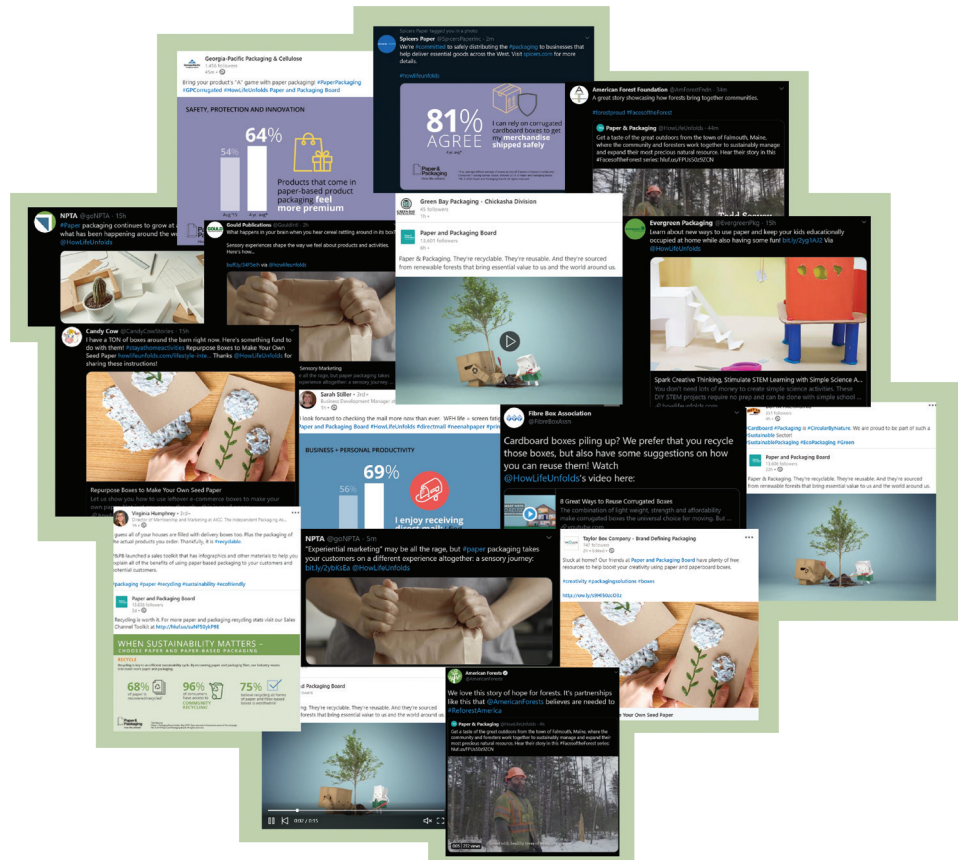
Spicers Paper tagged you in a photo

Spicers Paper @SpicersPaperInc · 2m
We're #committed to safely distributing the #packaging to businesses that help deliver essential goods across the West. Visit spicers.com for more details.

#howlifeunfolds

81% AGREE

I can rely on corrugated cardboard boxes to get my merchandise shipped safely

Paper & Packaging

Georgia-Pacific Packaging & Cellulose
Bring your product's "A" game with paper packaging! #PaperPackaging #GPCorrugated #HowLifeUnfolds Paper and Packaging Board

SAFETY, PROTECTION AND INNOVATION

64%
54%

Products that come in paper-based product packaging feel more premium

American Forest Foundation @AmForestFndn · 34m
A great story showcasing how forests bring together communities.

#forestproud #FacesoftheForest

Paper & Packaging @HowLifeUnfolds · 48m
Get a taste of the great outdoors from the town of Falmouth, Maine, where the community and foresters work together to sustainably manage and expand their most precious natural resource. Hear their story in this #FacesoftheForest series:

NPTA @goNPTA · 15h
#Paper packaging continues to grow at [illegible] what has been happening around the w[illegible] @HowLifeUnfolds

Gould Publications @GouldInfo · 2m
What happens in your brain when you hear cereal rattling around in its box?
Sensory experiences shape the way we feel about products and activities. Here's how...

Green Bay Packaging - Chickasha Division
Paper and Packaging Board
Paper & Packaging. They're recyclable. They're reusable. And they're sourced from renewable forests that bring essential value to us and the world around us.

Evergreen Packaging @EvergreenPkg · 15h
Learn about new ways to use paper and keep your kids educationally occupied at home while also having some fun! bit.ly/2yg1A22 Via @HowLifeUnfolds

Spark Creative Thinking, Stimulate STEM Learning with Simple Science A...
You don't need lots of money to create simple science activities. These DIY STEM projects require no prep and can be done with simple school ...

Candy Cow @CandyCowStores · 15h
I have a TON of boxes around the barn right now. Here's something fund to do with them! #stayathomeactivities Repurpose Boxes to Make Your Own Seed Paper howlifeunfolds.com/lifestyle-inte... Thanks @HowLifeUnfolds for sharing these instructions!

Repurpose Boxes to Make Your Own Seed Paper
Let us show you how to use leftover e-commerce boxes to make your own

Sensory Marketing

Sarah Stiller
Business Development Manager
I look forward to checking the mail now than ever. WFH life + screen fatig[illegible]
Paper and Packaging Board #HowLifeUnfolds #directmail #neenahpaper #prin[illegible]

BUSINESS + PERSONAL PRODUCTIVITY
69%
56%
I enjoy receiving

Fibre Box Association @FibreBoxAssn
Cardboard boxes piling up? We prefer that you recycle those boxes, but also have some suggestions on how you can reuse them! Watch @HowLifeUnfolds's video here:

8 Great Ways to Reuse Corrugated Boxes
The combination of light weight, strength and affordability make corrugated boxes the universal choice for moving. But ...

#Cardboard #Packaging is #CircularByNature. We are proud to be part of such a #sustainable Sector! #SustainablePackaging #EcoPackaging #Green
Paper and Packaging Board
Paper & Packaging. They're recyclable. They're reusable. And they're sourced from renewable forests that bring essential value to us and the world around us.

Virginia Humphrey
Director of Marketing and Marketing at AICC, The Independent Packaging As...
guess all of your houses are filled with delivery boxes too. Plus the packaging of the actual products you order. Thankfully, it is #recyclable.
ttPB launched a sales toolkit that has infographics and other materials to help you explain all of the benefits of using paper based packaging to your customers and potential customers.
#packaging #paper #recycling #sustainability #ecofriendly
Paper and Packaging Board
Recycling is worth it. For more paper and packaging recycling stats visit our Sales Channel Toolkit at: http://hluf.us/usNF50yhP9E

WHEN SUSTAINABILITY MATTERS – CHOOSE PAPER AND PAPER-BASED PACKAGING
RECYCLE
68%
96%
COMMUNITY RECYCLING
75%

NPTA @goNPTA · 5m
"Experiential marketing" may be all the rage, but #paper packaging takes your customers on a different experience altogether: a sensory journey: bit.ly/2ybKsEa @HowLifeUnfolds

Taylor Box Company - Brand Defining Packaging
Stuck at home? Our friends at Paper and Packaging Board have plenty of free resources to help boost your creativity using paper and paperboard boxes.
#creativity #packagingsolutions #boxes

Own Seed Paper

Packaging Board
They're recyclable. They're reusable. And they're sourced forests that bring essential value to us and the world around us.

American Forests @AmericanForests
We love this story of hope for forests. It's partnerships like this that @AmericanForests believes are needed to #ReforestAmerica
Paper & Packaging @HowLifeUnfolds · 4h
Get a taste of the great outdoors from the town of Falmouth, Maine, where the community and foresters work together to sustainably manage and expand their most precious natural resource. Hear their story in this #FacesoftheForest series:

0:02 / 0:15